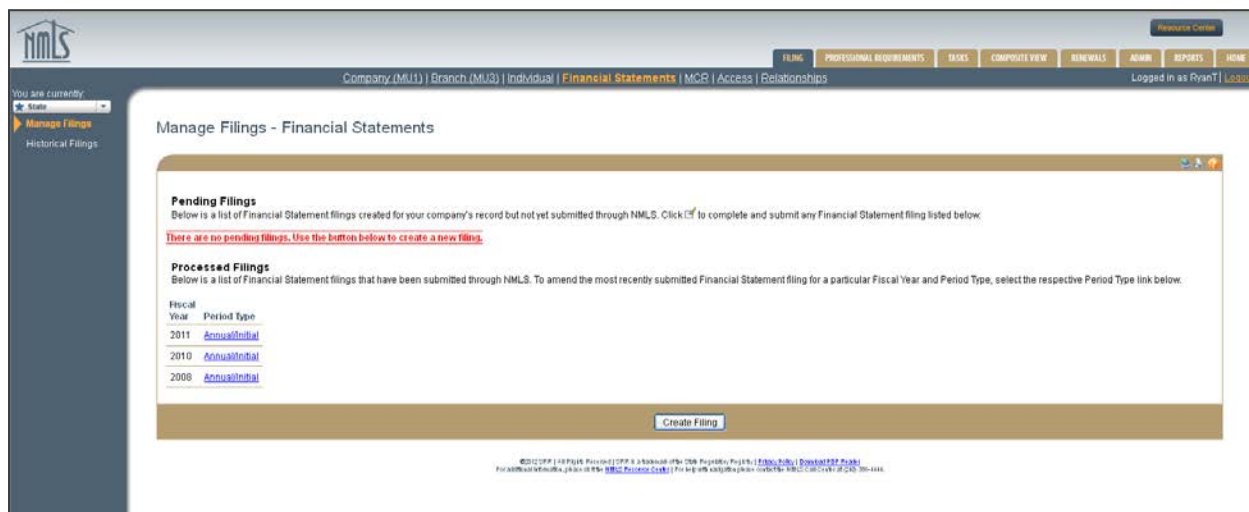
NMLS

Resource Center

FILING | PROFESSIONAL REQUIREMENTS | TASKS | COMPOSITE VIEW | RENEWALS | ADMIN | REPORTS | HOME

Company (MU1) | Branch (MU3) | Individual | Financial Statements | MCR | Access | Relationships

Logged in as RyanT | Logo

You are currently:
State

Manage Filings
Historical Filings

Manage Filings - Financial Statements

Pending Filings
Below is a list of Financial Statement filings created for your company's record but not yet submitted through NMLS. Click to complete and submit any Financial Statement filing listed below.

There are no pending filings. Use the button below to create a new filing.

Processed Filings
Below is a list of Financial Statement filings that have been submitted through NMLS. To amend the most recently submitted Financial Statement filing for a particular Fiscal Year and Period Type, select the respective Period Type link below.

| Fiscal Year | Period Type |
|---|---|
| 2011 | Annual/Initial |
| 2010 | Annual/Initial |
| 2008 | Annual/Initial |

Create Filing

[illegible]